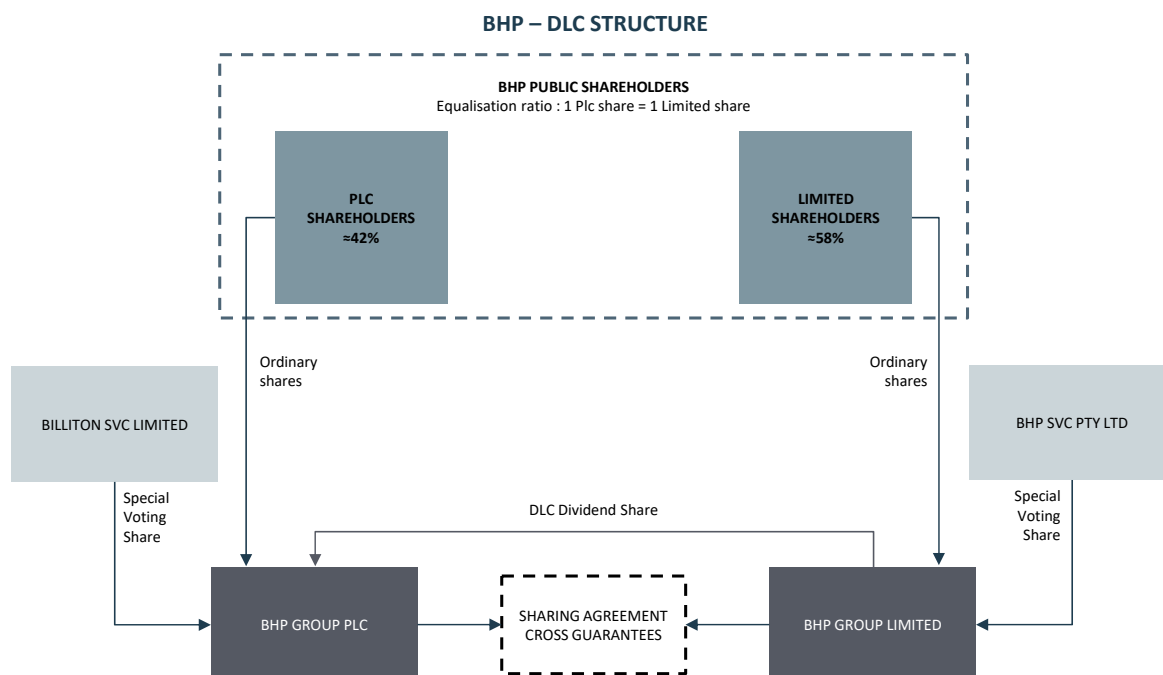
BHP – DLC STRUCTURE

BHP PUBLIC SHAREHOLDERS
Equalisation ratio : 1 Plc share = 1 Limited share

PLC SHAREHOLDERS ≈42%

LIMITED SHAREHOLDERS ≈58%

Ordinary shares

Ordinary shares

BILLITON SVC LIMITED

BHP SVC PTY LTD

Special Voting Share

Special Voting Share

DLC Dividend Share

BHP GROUP PLC

SHARING AGREEMENT
CROSS GUARANTEES

BHP GROUP LIMITED